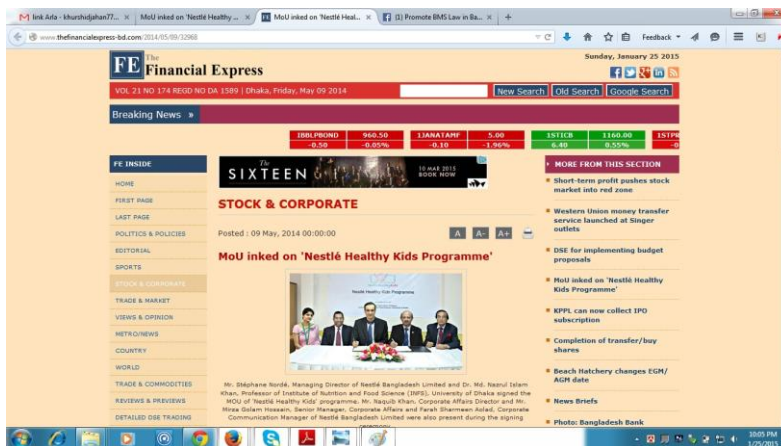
link Arfa - khurshidjahan77... × | MoU inked on 'Nestlé Healthy ... × | MoU inked on 'Nestlé Heal... × | (1) Promote BMS Law in Ba... × | +

www.thefinancialexpress-bd.com/2014/05/09/32968

Feedback

FE The Financial Express

Sunday, January 25 2015

VOL 21 NO 174 REGD NO DA 1589 | Dhaka, Friday, May 09 2014

New Search | Old Search | Google Search

Breaking News »

| 1BBLPBOND | 960.50 | 1JANATAMF | 5.00 | 1STICB | 1160.00 | 1STPR |
|---|---|---|---|---|---|---|
| -0.50 | -0.05% | -0.10 | -1.96% | 6.40 | 0.55% | -0 |

FE INSIDE
HOME
FIRST PAGE
LAST PAGE
POLITICS & POLICIES
EDITORIAL
SPORTS
STOCK & CORPORATE
TRADE & MARKET
VIEWS & OPINION
METRO/NEWS
COUNTRY
WORLD
TRADE & COMMODITIES
REVIEWS & PREVIEWS
DETAILED DSE TRADING

The SIXTEEN 10 MAR 2015 BOOK NOW

STOCK & CORPORATE

Posted : 09 May, 2014 00:00:00

A A- A+

MoU inked on 'Nestlé Healthy Kids Programme'

Nestlé Healthy Kids Programme

Mr. Stéphane Nordé, Managing Director of Nestlé Bangladesh Limited and Dr. Md. Nazrul Islam Khan, Professor of Institute of Nutrition and Food Science (INFS), University of Dhaka signed the MOU of 'Nestlé Healthy Kids' programme. Mr. Naquib Khan, Corporate Affairs Director and Mr. Mirza Golam Hossain, Senior Manager, Corporate Affairs and Farah Sharmeen Aolad, Corporate Communication Manager of Nestlé Bangladesh Limited were also present during the signing ceremony.

MORE FROM THIS SECTION
Short-term profit pushes stock market into red zone
Western Union money transfer service launched at Singer outlets
DSE for implementing budget proposals
MoU inked on 'Nestlé Healthy Kids Programme'
KPPL can now collect IPO subscription
Completion of transfer/buy shares
Beach Hatchery changes EGM/AGM date
News Briefs
Photo: Bangladesh Bank

10:05 PM
1/25/2015